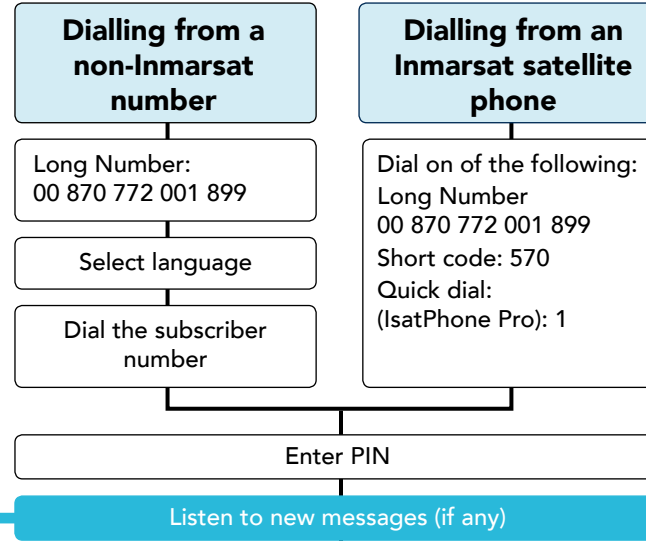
Dialling from a non-Inmarsat number

Dialling from an Inmarsat satellite phone

Long Number:
00 870 772 001 899

Select language

Dial the subscriber number

Dial on of the following:
Long Number
00 870 772 001 899
Short code: 570
Quick dial:
(IsatPhone Pro): 1

Enter PIN

Listen to new messages (if any)